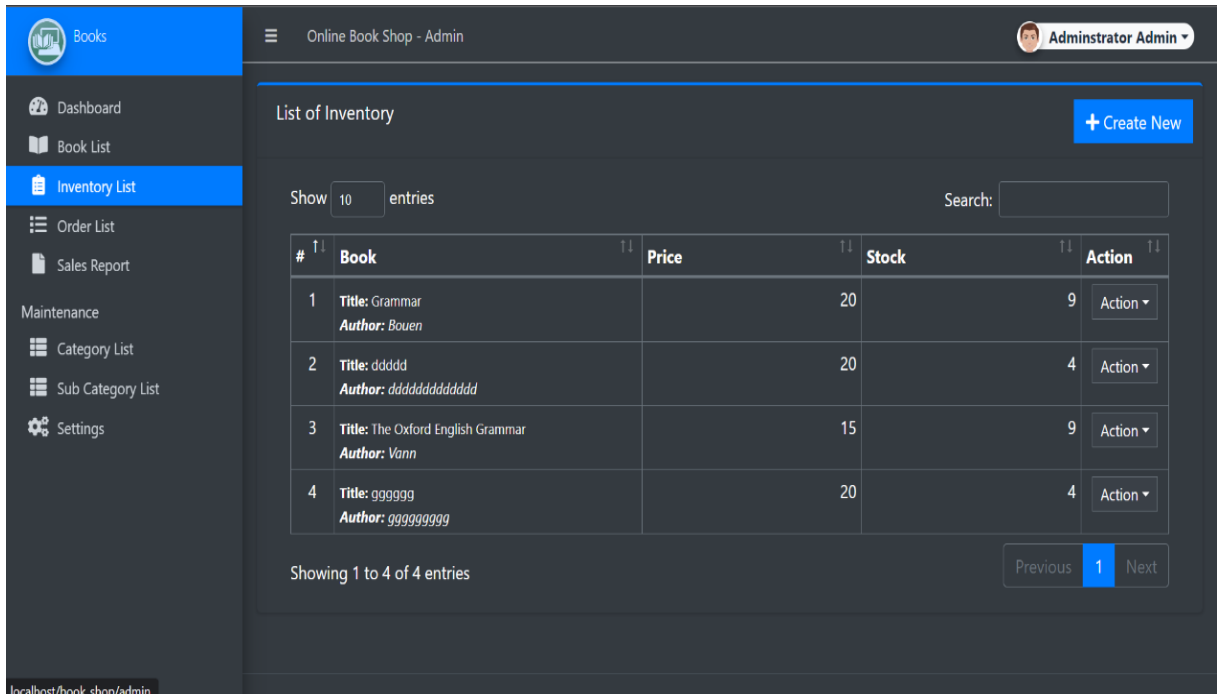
Books

Dashboard
Book List
Inventory List
Order List
Sales Report
Maintenance
Category List
Sub Category List
Settings

Online Book Shop - Admin

Adminstrator Admin

List of Inventory

+ Create New

Show 10 entries

Search:

| # | Book | Price | Stock | Action |
|---|---|---|---|---|
| 1 | **Title:** Grammar **Author:** Bouen | 20 | 9 | Action |
| 2 | **Title:** ddddd **Author:** dddddddddddd | 20 | 4 | Action |
| 3 | **Title:** The Oxford English Grammar **Author:** Vann | 15 | 9 | Action |
| 4 | **Title:** gggggg **Author:** ggggggggg | 20 | 4 | Action |

Showing 1 to 4 of 4 entries

Previous 1 Next

localhost/book_shop/admin